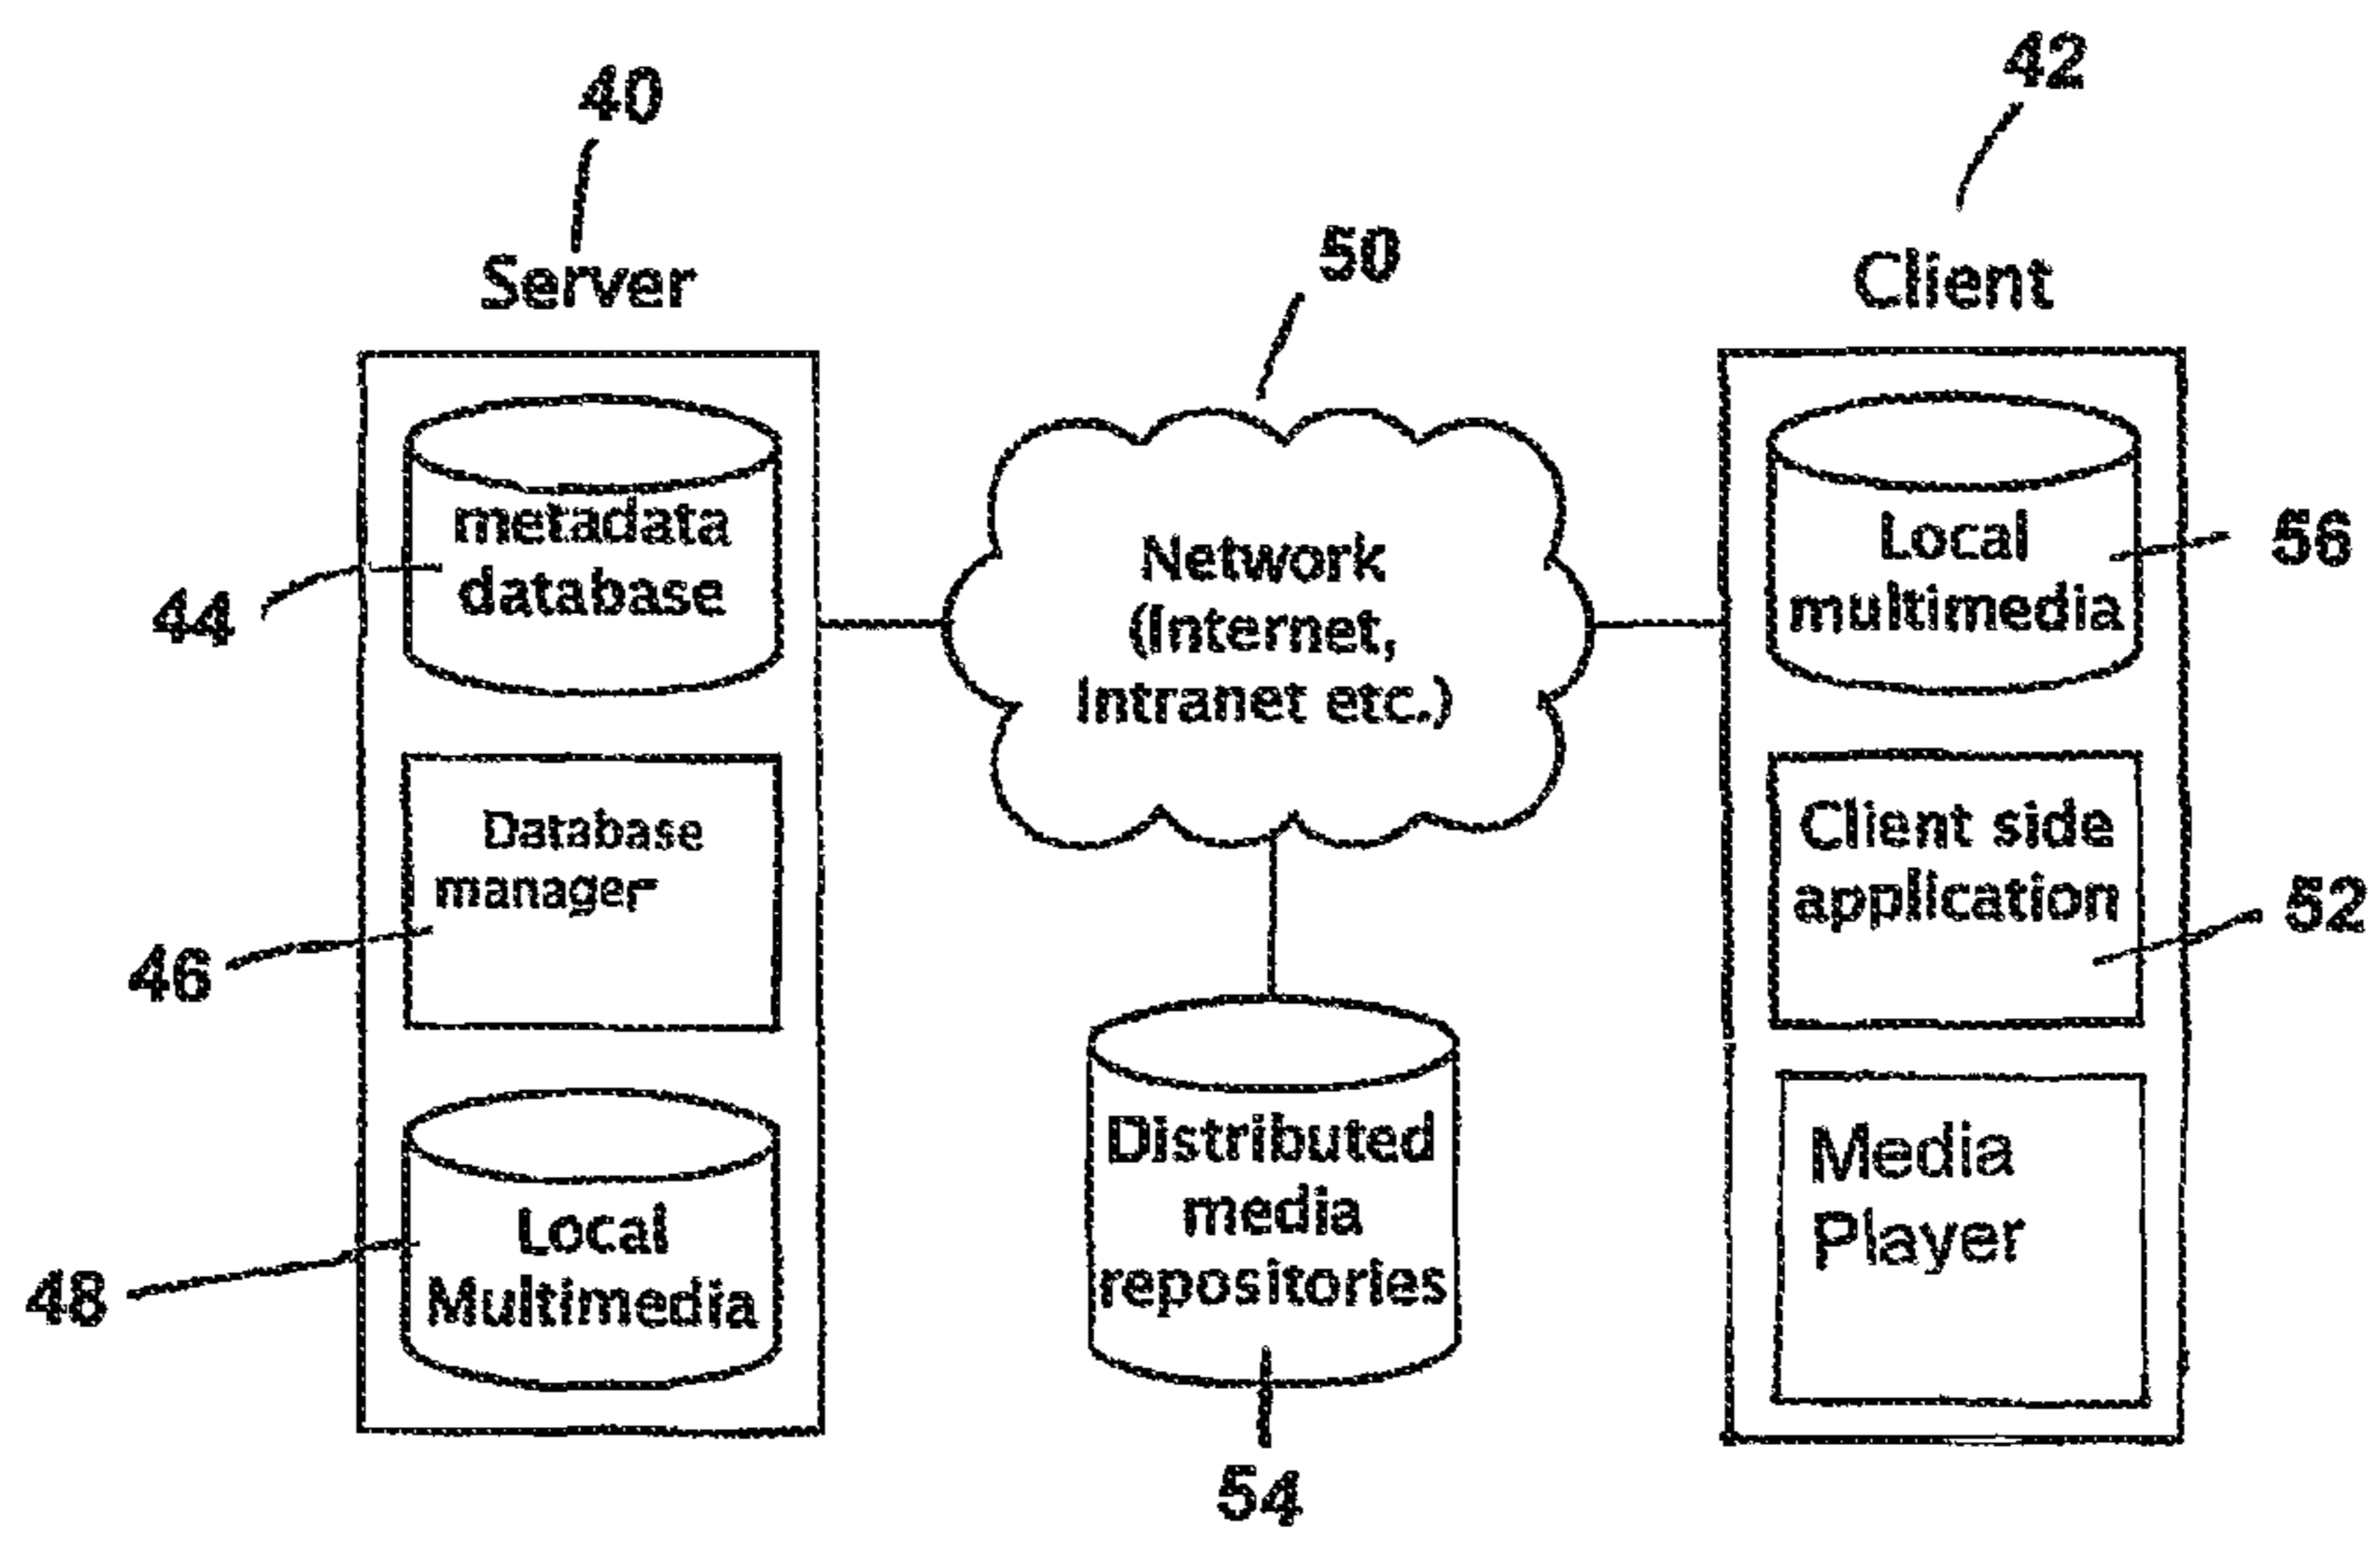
40

Server

42

Client

50

metadata database

44

Database manager

46

Local Multimedia

48

Network (Internet, Intranet etc.)

Distributed media repositories

54

Local multimedia

56

Client side application

52

Media Player